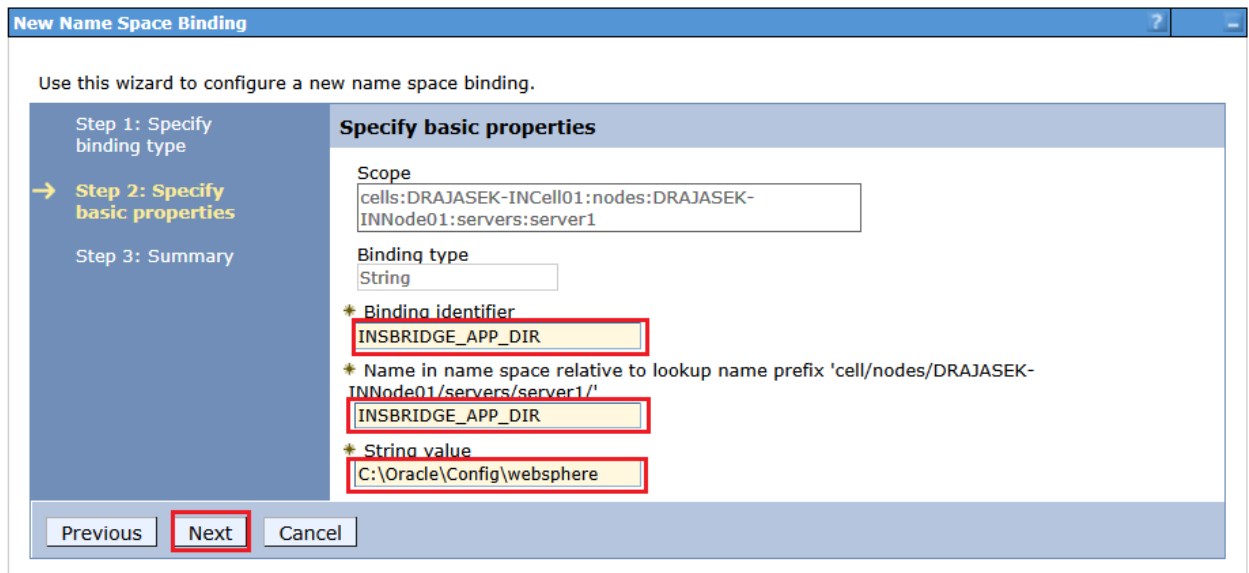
New Name Space Binding

?

Use this wizard to configure a new name space binding.

Step 1: Specify binding type

→ Step 2: Specify basic properties

Step 3: Summary

Specify basic properties

Scope
cells:DRAJASEK-INCell01:nodes:DRAJASEK-INNode01:servers:server1

Binding type
String

* Binding identifier
INSBRIDGE_APP_DIR

* Name in name space relative to lookup name prefix 'cell/nodes/DRAJASEK-INNode01/servers/server1/'
INSBRIDGE_APP_DIR

* String value
C:\Oracle\Config\websphere

Previous Next Cancel